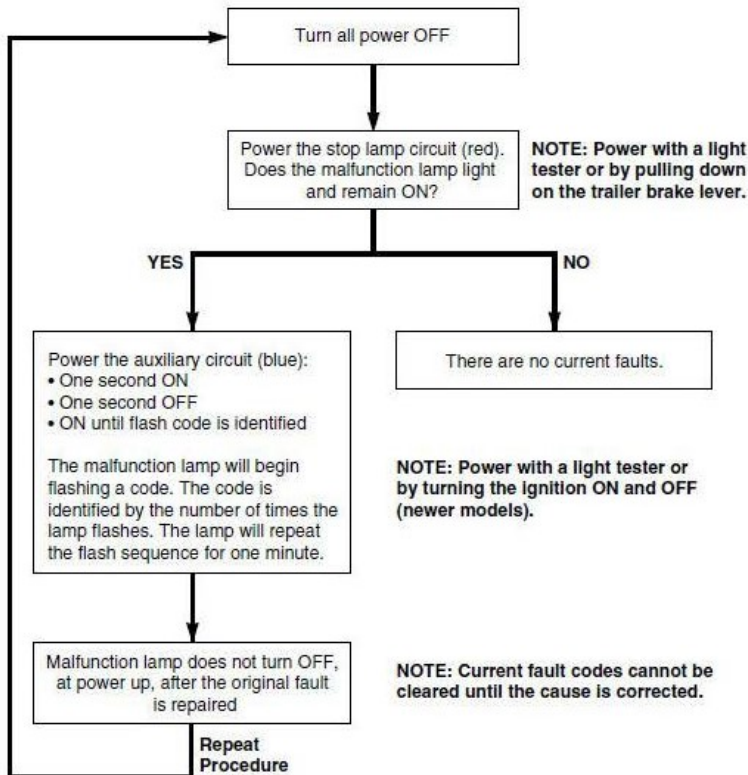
Turn all power OFF

Power the stop lamp circuit (red). Does the malfunction lamp light and remain ON?

NOTE: Power with a light tester or by pulling down on the trailer brake lever.

YES

NO

Power the auxiliary circuit (blue):
• One second ON
• One second OFF
• ON until flash code is identified

The malfunction lamp will begin flashing a code. The code is identified by the number of times the lamp flashes. The lamp will repeat the flash sequence for one minute.

There are no current faults.

NOTE: Power with a light tester or by turning the ignition ON and OFF (newer models).

Malfunction lamp does not turn OFF, at power up, after the original fault is repaired

NOTE: Current fault codes cannot be cleared until the cause is corrected.

Repeat Procedure